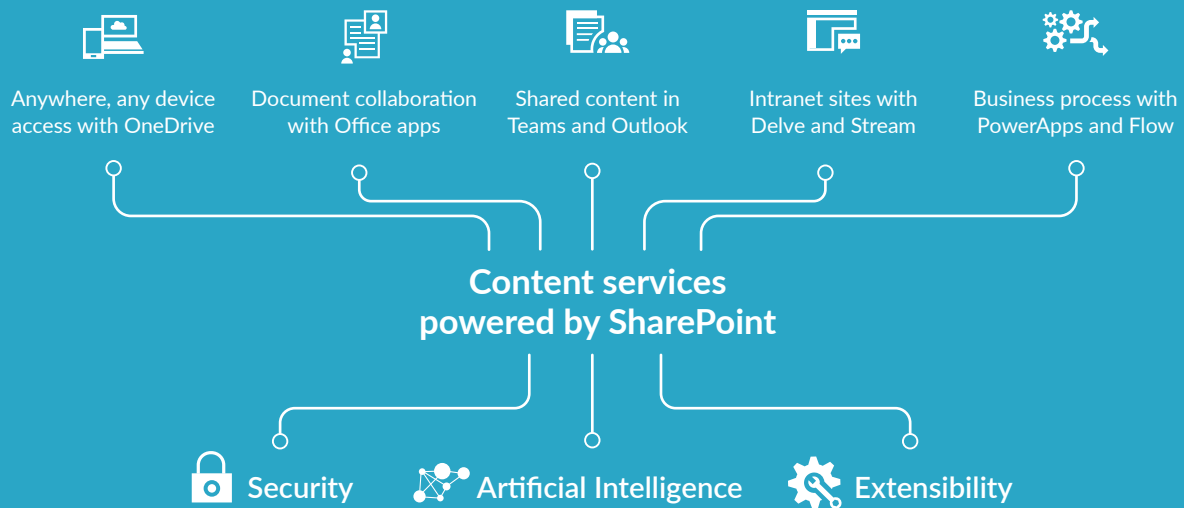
Anywhere, any device access with OneDrive

Document collaboration with Office apps

Shared content in Teams and Outlook

Intranet sites with Delve and Stream

Business process with PowerApps and Flow

Content services powered by SharePoint

Security

Artificial Intelligence

Extensibility